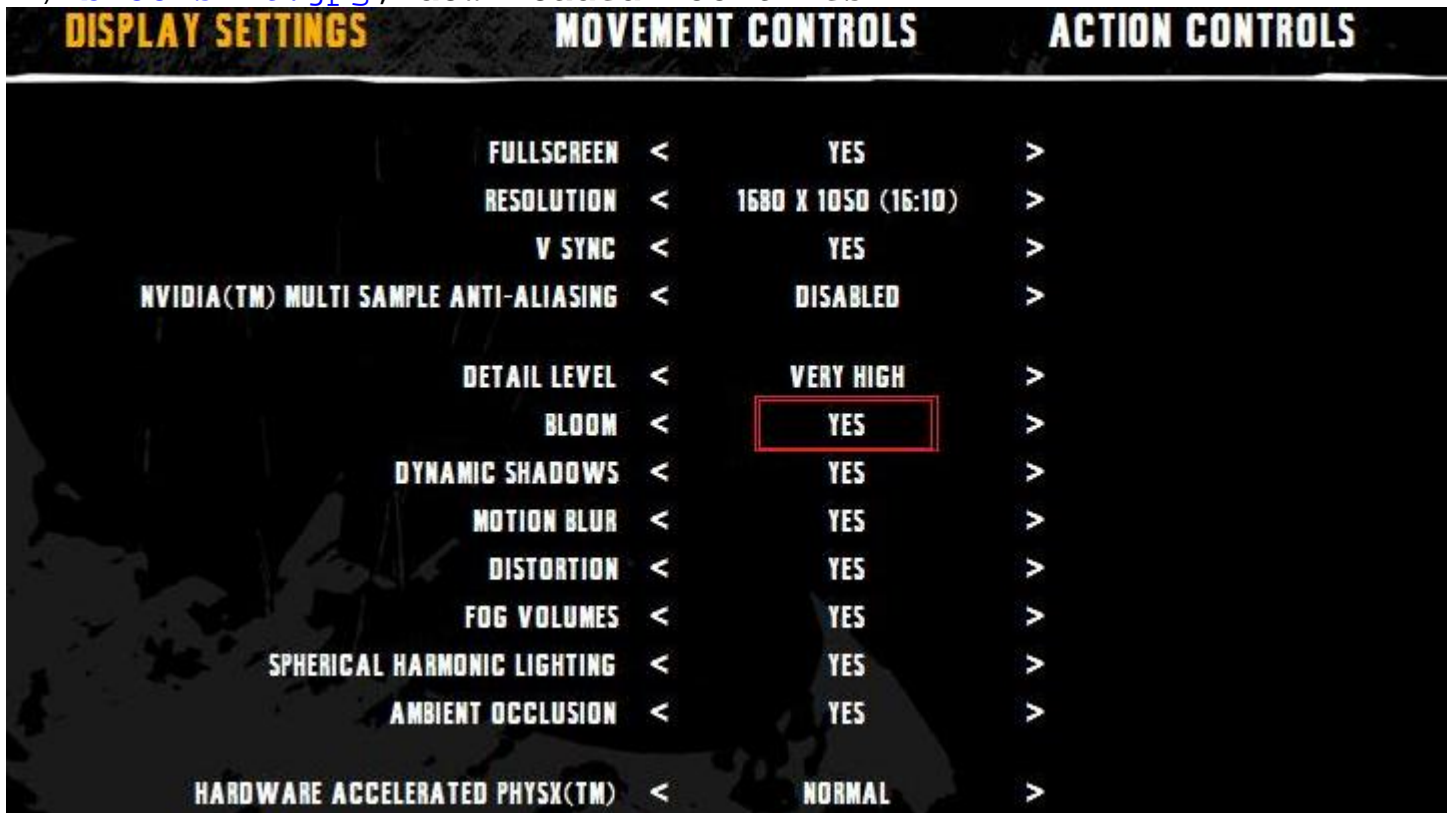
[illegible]

DISPLAY SETTINGS MOVEMENT CONTROLS ACTION CONTROLS

FULLSCREEN < YES >
RESOLUTION < 1680 X 1050 (16:10) >
V SYNC < YES >
NVIDIA(TM) MULTI SAMPLE ANTI-ALIASING < DISABLED >

DETAIL LEVEL < VERY HIGH >
BLOOM < YES >
DYNAMIC SHADOWS < YES >
MOTION BLUR < YES >
DISTORTION < YES >
FOG VOLUMES < YES >
SPHERICAL HARMONIC LIGHTING < YES >
AMBIENT OCCLUSION < YES >

HARDWARE ACCELERATED PHYSX(TM) < NORMAL >